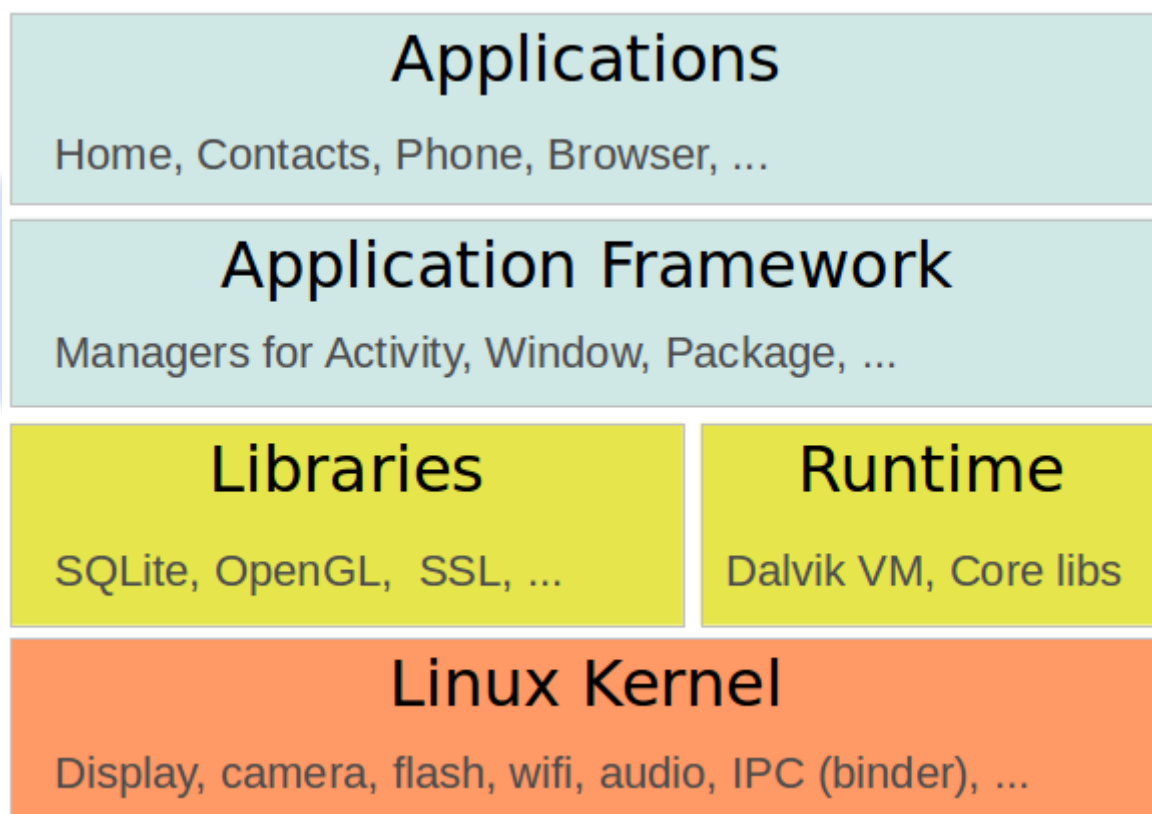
Applications

Home, Contacts, Phone, Browser, ...

Application Framework

Managers for Activity, Window, Package, ...

Libraries

SQLite, OpenGL, SSL, ...

Runtime

Dalvik VM, Core libs

Linux Kernel

Display, camera, flash, wifi, audio, IPC (binder), ...